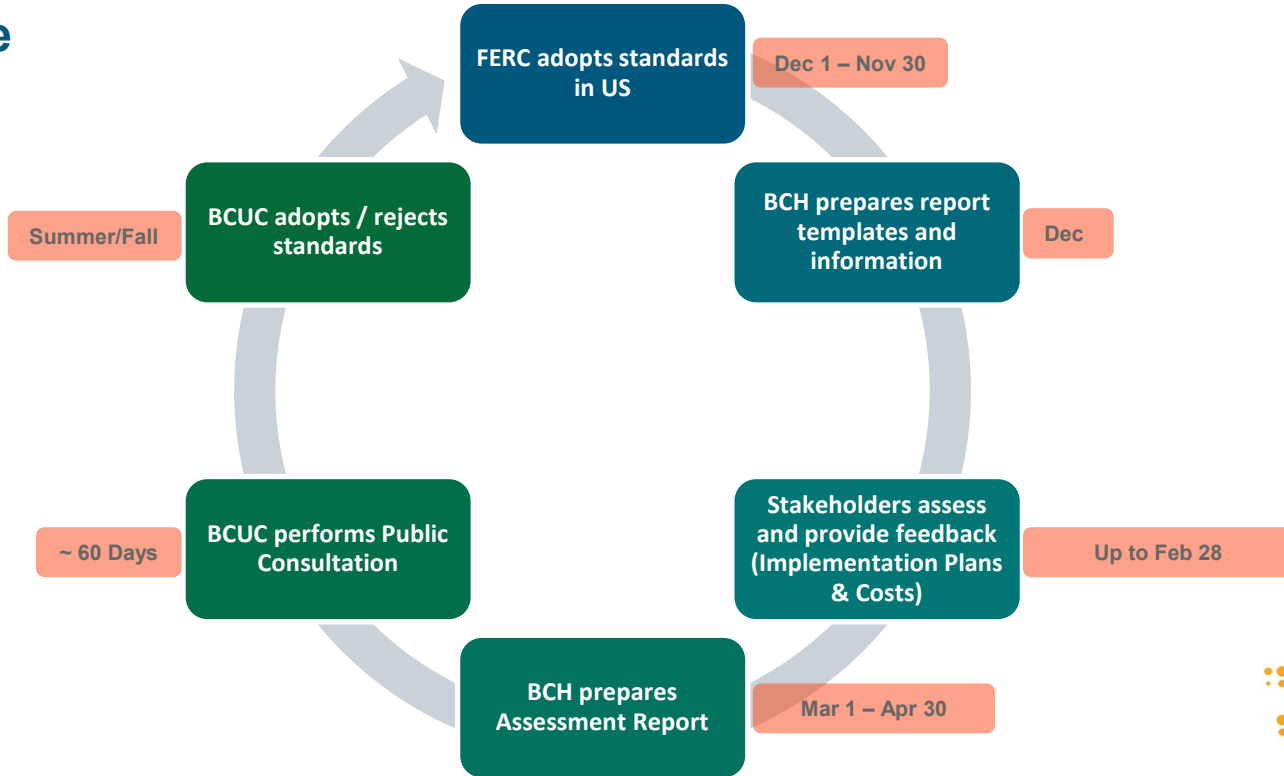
e

FERC adopts standards in US

Dec 1 – Nov 30

BCH prepares report templates and information

Dec

Stakeholders assess and provide feedback (Implementation Plans & Costs)

Up to Feb 28

BCH prepares Assessment Report

Mar 1 – Apr 30

BCUC performs Public Consultation

~ 60 Days

BCUC adopts / rejects standards

Summer/Fall